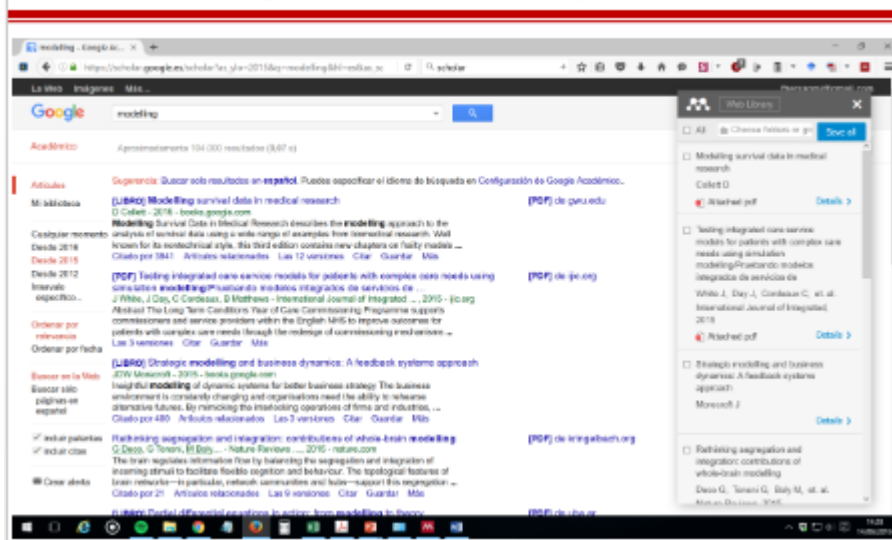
modelling - Google Ac... ×

https://scholar.google.es/scholar?as_ylo=2015&q=modelling&hl=es&as_sc

La Web Imágenes Más...

Google

modelling

Académico

Aproximadamente 104.000 resultados (0,07 s)

Artículos

Mi biblioteca

Cualquier momento
Desde 2016
Desde 2015
Desde 2012
Intervalo específico...

Ordenar por relevancia
Ordenar por fecha

Buscar en la Web
Buscar sólo páginas en español

incluir patentes
incluir citas

Crear alerta

Sugerencia: Buscar solo resultados en español. Puedes especificar el idioma de búsqueda en Configuración de Google Académico.

[LIBRO] Modelling survival data in medical research
D Collett - 2015 - books.google.com
Modelling Survival Data in Medical Research describes the modelling approach to the analysis of survival data using a wide range of examples from biomedical research. Well known for its nontechnical style, this third edition contains new chapters on frailty models ...
Citado por 3841 Artículos relacionados Las 12 versiones Citar Guardar Más

[PDF] de gwu.edu

[PDF] Testing integrated care service models for patients with complex care needs using simulation modelling/Probando modelos integrados de servicios de ...
J White, J Day, C Cordeaux, B Matthews - International Journal of Integrated ..., 2015 - ijic.org
Abstract The Long Term Conditions Year of Care Commissioning Programme supports commissioners and service providers within the English NHS to improve outcomes for patients with complex care needs through the redesign of commissioning and service ...
Las 3 versiones Citar Guardar Más

[PDF] de ijic.org

[LIBRO] Strategic modelling and business dynamics: A feedback systems approach
JDW Morecroft - 2015 - books.google.com
Insightful modelling of dynamic systems for better business strategy The business environment is constantly changing and organisations need the ability to rehearse alternative futures. By mimicking the interlocking operations of firms and industries, ...
Citado por 480 Artículos relacionados Las 2 versiones Citar Guardar Más

Rethinking segregation and integration: contributions of whole-brain modelling
G Deco, G Tononi, M Boly, ... - Nature Reviews ..., 2015 - nature.com
The brain regulates information flow by balancing the segregation and integration of incoming stimuli to facilitate flexible cognition and behaviour. The topological features of brain networks—in particular, network communities and hubs—support this segregation ...
Citado por 21 Artículos relacionados Las 9 versiones Citar Guardar Más

[PDF] de kringelbach.org

[LIBRO] Partial differential equations in action: from modelling to theory

[PDF] de uba.ar

Web Library

All

Choose folders or g

Save all

Modelling survival data in medical research
Collett D
Attached pdf
Details

Testing integrated care service models for patients with complex care needs using simulation modelling/Probando modelos integrados de servicios de
White J, Day J, Cordeaux C, et al.
International Journal of Integrated, 2015
Attached pdf
Details

Strategic modelling and business dynamics: A feedback systems approach
Morecroft J
Details

Rethinking segregation and integration: contributions of whole-brain modelling
Deco G, Tononi G, Boly M, et al.